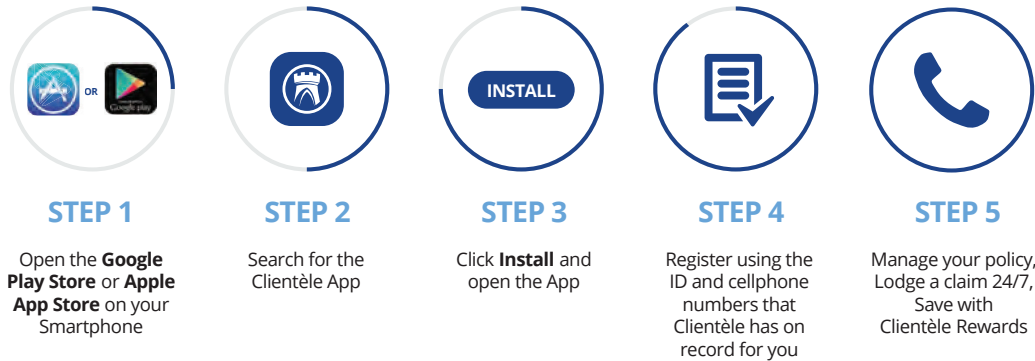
OR

Google play

INSTALL

STEP 1

Open the **Google Play Store** or **Apple App Store** on your Smartphone

STEP 2

Search for the Clientèle App

STEP 3

Click **Install** and open the App

STEP 4

Register using the ID and cellphone numbers that Clientèle has on record for you

STEP 5

Manage your policy, Lodge a claim 24/7, Save with Clientèle Rewards